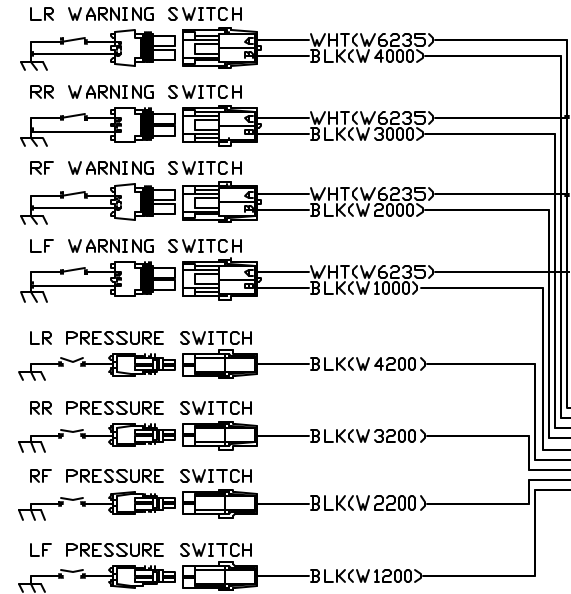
LR WARNING SWITCH
A
B
WHT(W6235)
BLK(W4000)

RR WARNING SWITCH
A
B
WHT(W6235)
BLK(W3000)

RF WARNING SWITCH
A
B
WHT(W6235)
BLK(W2000)

LF WARNING SWITCH
A
B
WHT(W6235)
BLK(W1000)

LR PRESSURE SWITCH
BLK(W4200)

RR PRESSURE SWITCH
BLK(W3200)

RF PRESSURE SWITCH
BLK(W2200)

LF PRESSURE SWITCH
BLK(W1200)